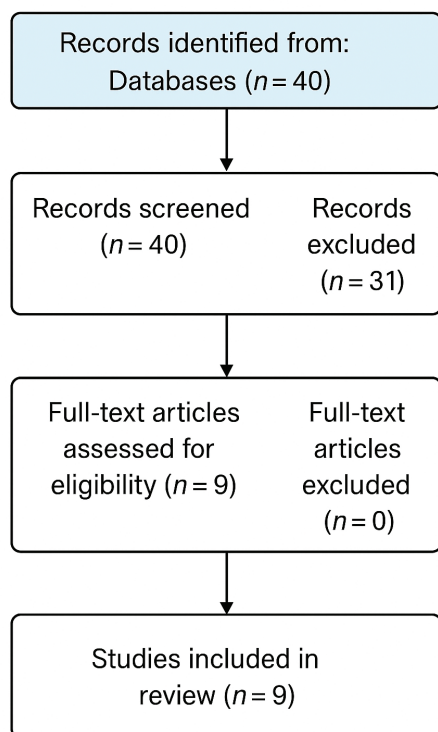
Records identified from: Databases ($n = 40$)

Records screened ($n = 40$)

Records excluded ($n = 31$)

Full-text articles assessed for eligibility ($n = 9$)

Full-text articles excluded ($n = 0$)

Studies included in review ($n = 9$)